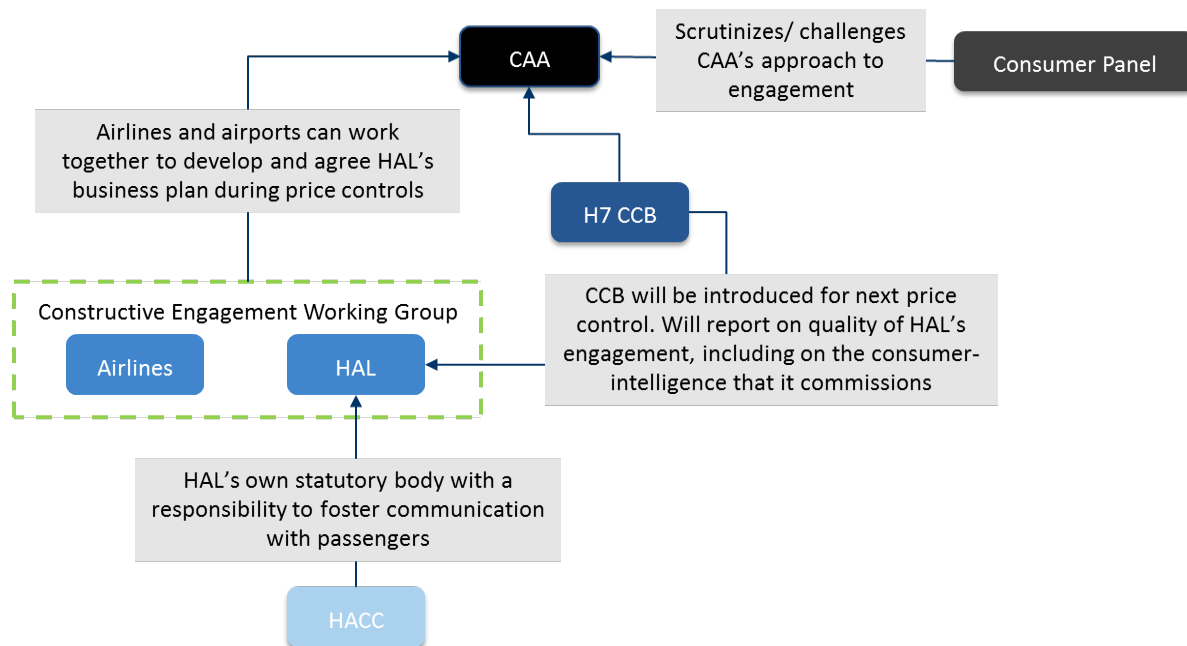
CAA

Scrutinizes/ challenges CAA's approach to engagement

Consumer Panel

Airlines and airports can work together to develop and agree HAL's business plan during price controls

H7 CCB

Constructive Engagement Working Group

Airlines

HAL

CCB will be introduced for next price control. Will report on quality of HAL's engagement, including on the consumer-intelligence that it commissions

HAL's own statutory body with a responsibility to foster communication with passengers

HACC